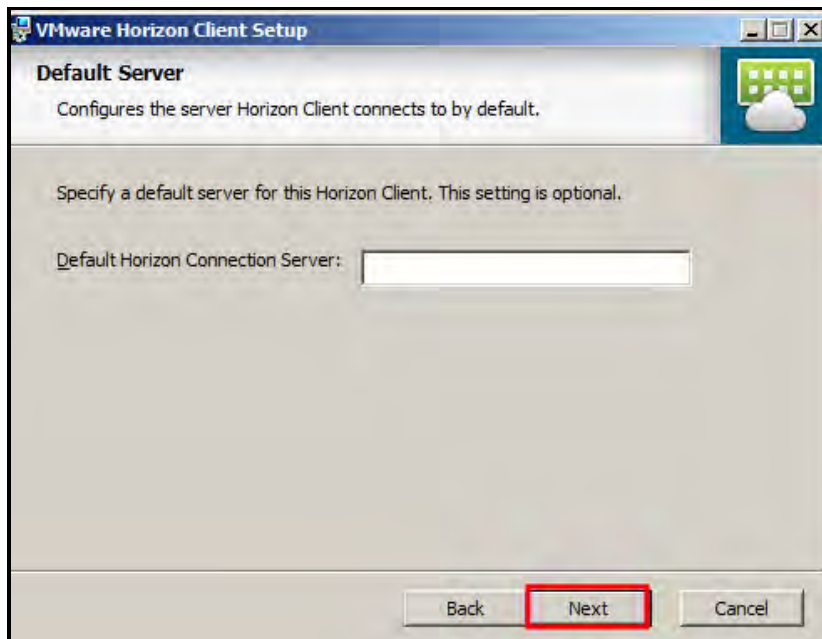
VMware Horizon Client Setup

Default Server

Configures the server Horizon Client connects to by default.

Specify a default server for this Horizon Client. This setting is optional.

Default Horizon Connection Server:

Back Next Cancel